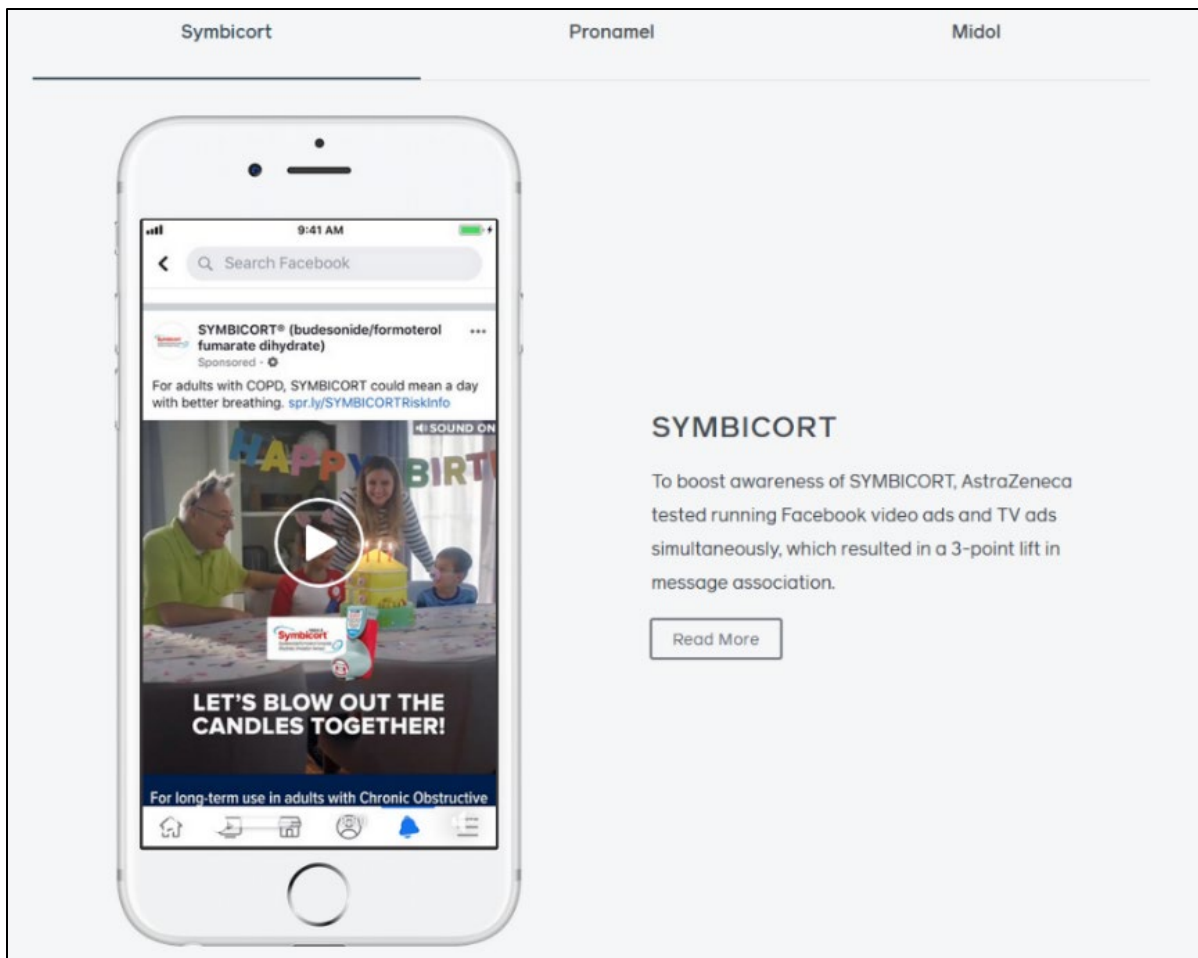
Symbicort

Pronamel

Midol

9:41 AM

Search Facebook

SYMBICORT® (budesonide/formoterol fumarate dihydrate)

Sponsored ·

For adults with COPD, SYMBICORT could mean a day with better breathing. spr.ly/SYMBICORTRiskInfo

SOUND ON

HAPPY BIRT

Symbicort

LET'S BLOW OUT THE CANDLES TOGETHER!

For long-term use in adults with Chronic Obstructive

SYMBICORT

To boost awareness of SYMBICORT, AstraZeneca tested running Facebook video ads and TV ads simultaneously, which resulted in a 3-point lift in message association.

Read More